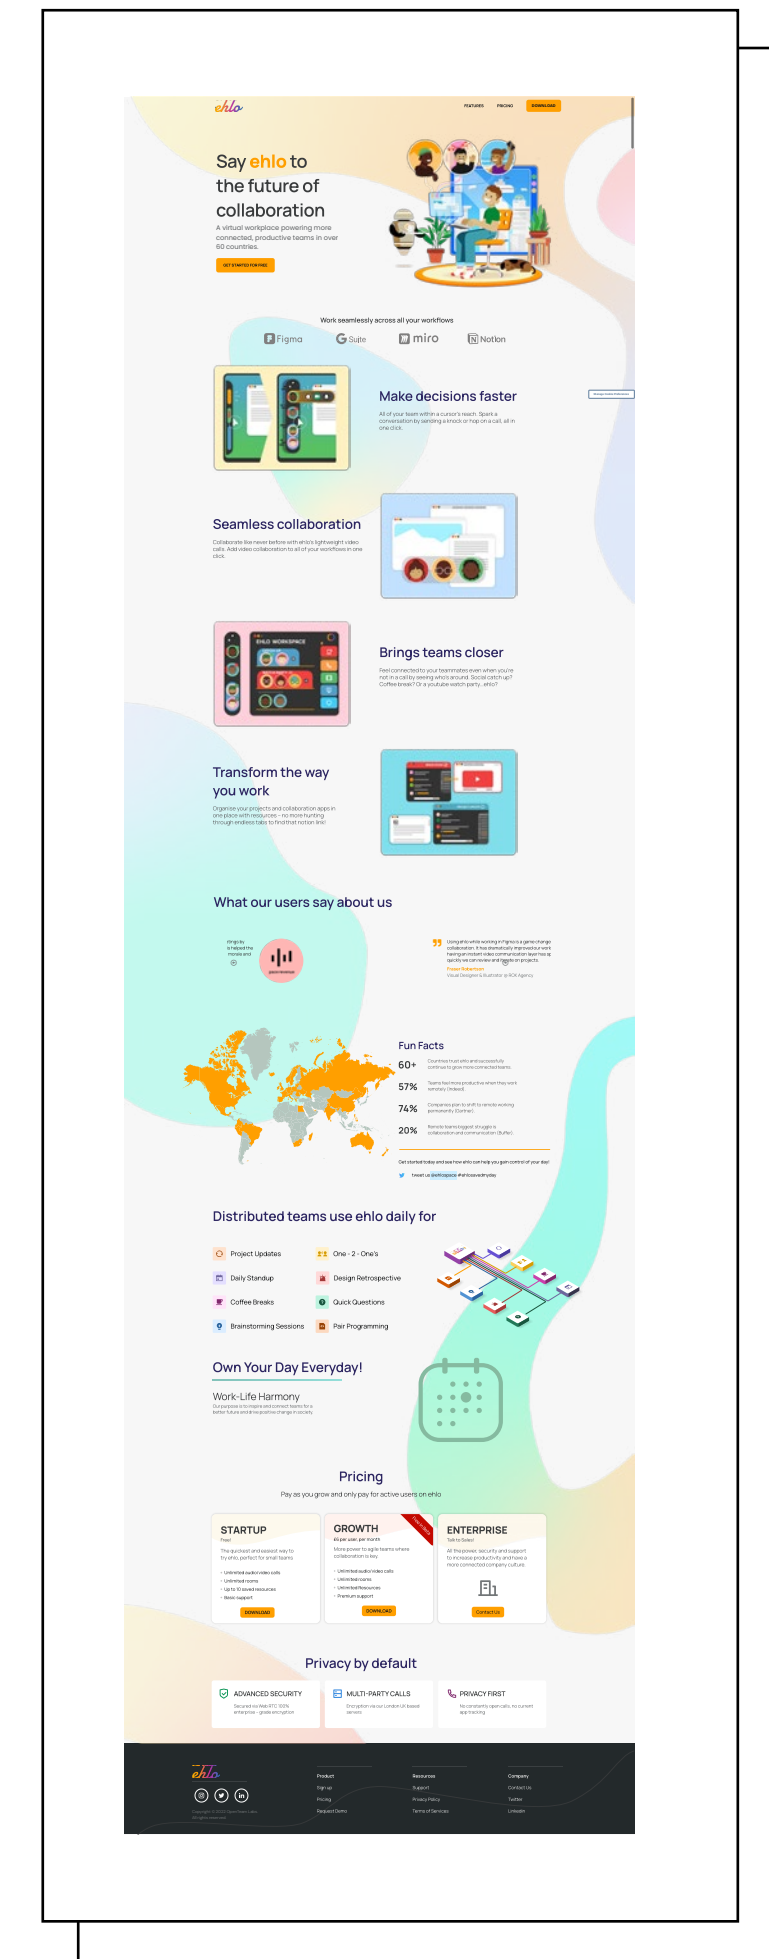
ehlo

FEATURES PRICING DOWNLOAD

Say ehlo to the future of collaboration

A virtual workplace powering more connected, productive teams in over 60 countries.

GET STARTED FOR FREE

Work seamlessly across all your workflows

Figma G Suite miro Notion

Make decisions faster

All of your team within a cursor's reach. Spark a conversation by sending a knock or hop on a call, all in one click.

Seamless collaboration

Collaborate like never before with ehlo's lightweight video calls. Add video collaboration to all of your workflows in one click.

Brings teams closer

Feel connected to your teammates even when you're not in a call by seeing who's around. Social catch up? Coffee break? Or a youtube watch party...ehlo?

Transform the way you work

Organize your projects and collaboration apps in one place with resources - no more hunting through endless tabs to find that notion link!

What our users say about us

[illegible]

Using ehlo while working in Figma is a game-changer collaboration. It has dramatically improved our work having an instant video communication layer has so quickly we can review and iterate on projects.

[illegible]

Visual Designer & Illustrator @ BCK Agency

Fun Facts

60+ Countries trust ehlo and successfully continue to grow more connected teams

57% Teams feel more productive when they work remotely (Indeed)

74% Companies plan to shift to remote working permanently (Gartner)

20% Remote teams biggest struggle is collaboration and communication (Buffer)

Get started today and see how ehlo can help you gain control of your day!

tweet us @ehlospace #ehloeveryday

Distributed teams use ehlo daily for

Project Updates
One - 2 - One's
Daily Standup
Design Retrospective
Coffee Breaks
Quick Questions
Brainstorming Sessions
Pair Programming

Own Your Day Everyday!

Work-Life Harmony

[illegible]

Pricing

Pay as you grow and only pay for active users on ehlo

STARTUP
Free
The quickest and easiest way to try ehlo, perfect for small teams
Unlimited audio/video calls
Unlimited rooms
Up to 10 saved resources
Basic support
DOWNLOAD

GROWTH
£6 per user, per month
More power to agile teams where collaboration is key
Unlimited audio/video calls
Unlimited rooms
Unlimited Resources
Premium support
DOWNLOAD

ENTERPRISE
Talk to Sales
All the power, security and support to increase productivity and have a more connected company culture.
Contact Us

Privacy by default

ADVANCED SECURITY
Secured via Web RTC 100% enterprise - grade encryption

MULTI-PARTY CALLS
Encryption via our London UK based servers

PRIVACY FIRST
No constantly open calls, no current app tracking

ehlo

Product
Sign up
Pricing
Request Demo

Resources
Support
Privacy Policy
Terms of Services

Company
Contact Us
Twitter
LinkedIn

Copyright © 2020 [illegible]